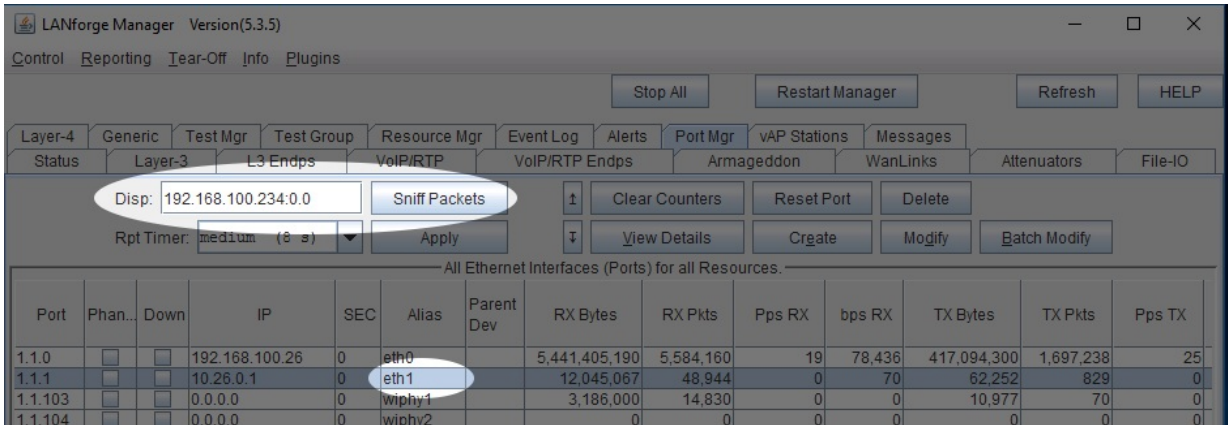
LANforge Manager Version(5.3.5)

Control Reporting Tear-Off Info Plugins

Stop All Restart Manager Refresh HELP

Layer-4 Generic Test Mgr Test Group Resource Mgr Event Log Alerts Port Mgr vAP Stations Messages

Status Layer-3 L3 Endps VoIP/RTP VoIP/RTP Endps Armageddon WanLinks Attenuators File-IO

Disp: 192.168.100.234:0.0 Sniff Packets Clear Counters Reset Port Delete

Rpt Timer: medium (8 s) Apply View Details Create Modify Batch Modify

All Ethernet Interfaces (Ports) for all Resources.

| Port | Phan... | Down | IP | SEC | Alias | Parent Dev | RX Bytes | RX Pkts | Pps RX | bps RX | TX Bytes | TX Pkts | Pps TX |
|---|---|---|---|---|---|---|---|---|---|---|---|---|---|
| 1.1.0 | | | 192.168.100.26 | 0 | eth0 | | 5,441,405,190 | 5,584,160 | 19 | 78,436 | 417,094,300 | 1,697,238 | 25 |
| 1.1.1 | | | 10.26.0.1 | 0 | eth1 | | 12,045,067 | 48,944 | 0 | 70 | 62,252 | 829 | 0 |
| 1.1.103 | | | 0.0.0.0 | 0 | wiphy1 | | 3,186,000 | 14,830 | 0 | 0 | 10,977 | 70 | 0 |
| 1.1.104 | | | 0.0.0.0 | 0 | wiphy2 | | 0 | 0 | 0 | 0 | 0 | 0 | 0 |